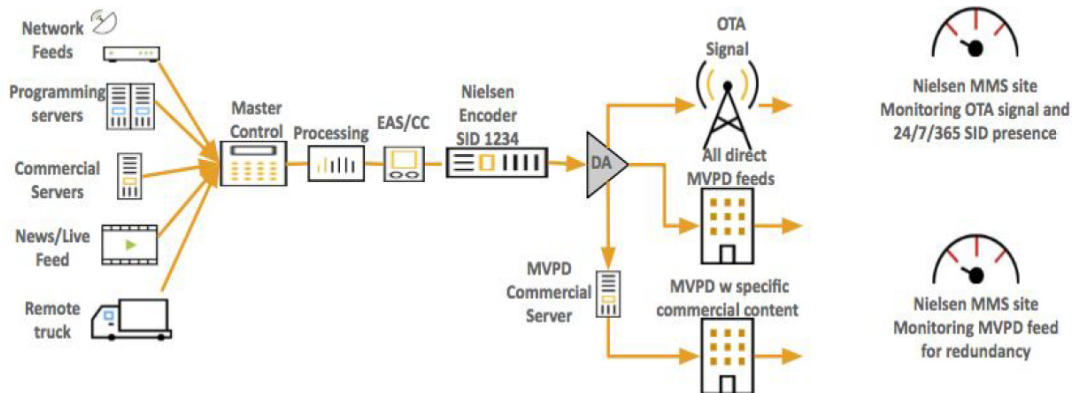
Network Feeds

Programming servers

Commercial Servers

News/Live Feed

Remote truck

Master Control

Processing

EAS/CC

Nielsen Encoder SID 1234

DA

OTA Signal

All direct MVPD feeds

MVPD Commercial Server

MVPD w specific commercial content

Nielsen MMS site Monitoring OTA signal and 24/7/365 SID presence

Nielsen MMS site Monitoring MVPD feed for redundancy